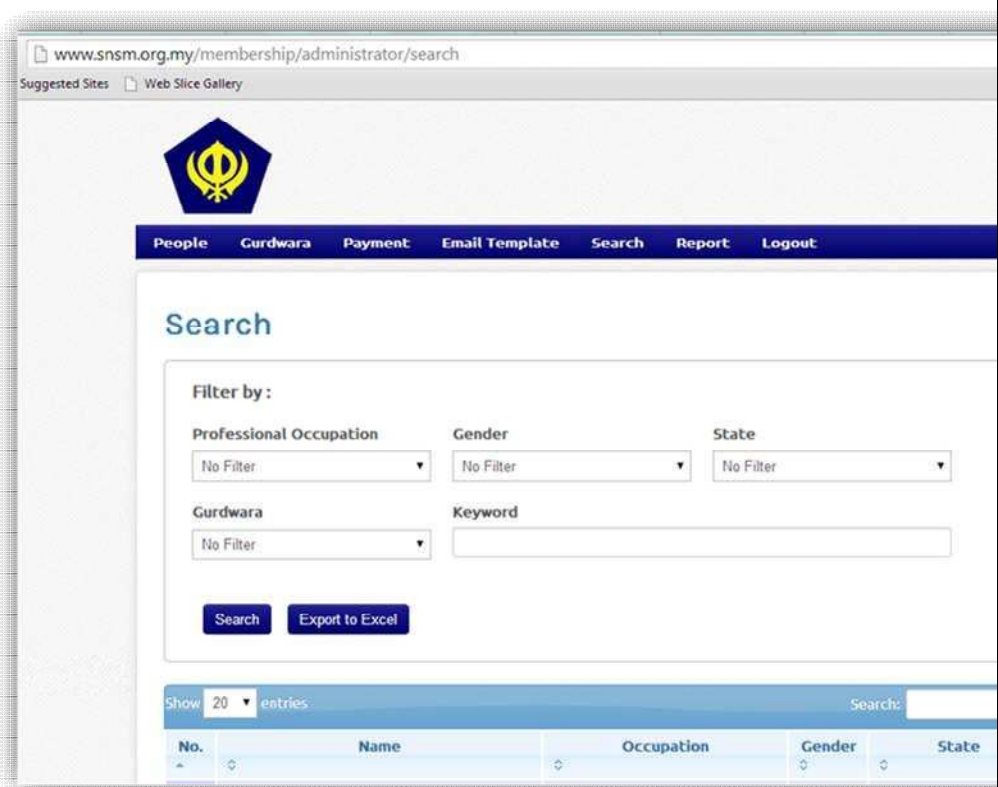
www.snsm.org.my/membership/administrator/search

Suggested Sites Web Slice Gallery

People Gurdwara Payment Email Template Search Report Logout

Search

Filter by :

Professional Occupation
No Filter

Gender
No Filter

State
No Filter

Gurdwara
No Filter

Keyword

Search Export to Excel

Show 20 entries

Search:

| No. | Name | Occupation | Gender | State |
|---|---|---|---|---|